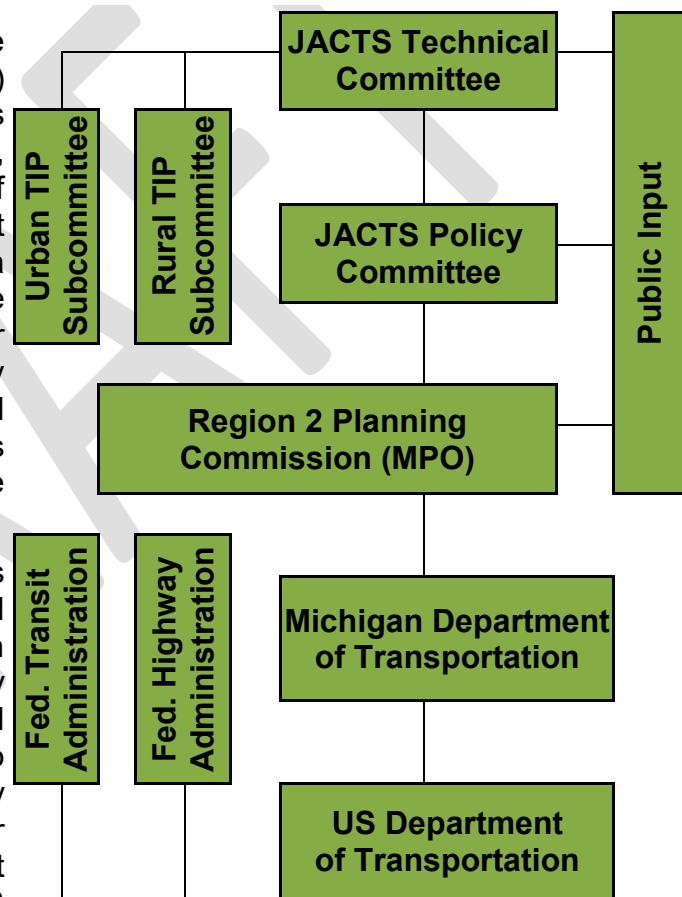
JACTS Technical Committee

Urban TIP Subcommittee

Rural TIP Subcommittee

JACTS Policy Committee

Public Input

Region 2 Planning Commission (MPO)

Fed. Transit Administration

Fed. Highway Administration

Michigan Department of Transportation

US Department of Transportation